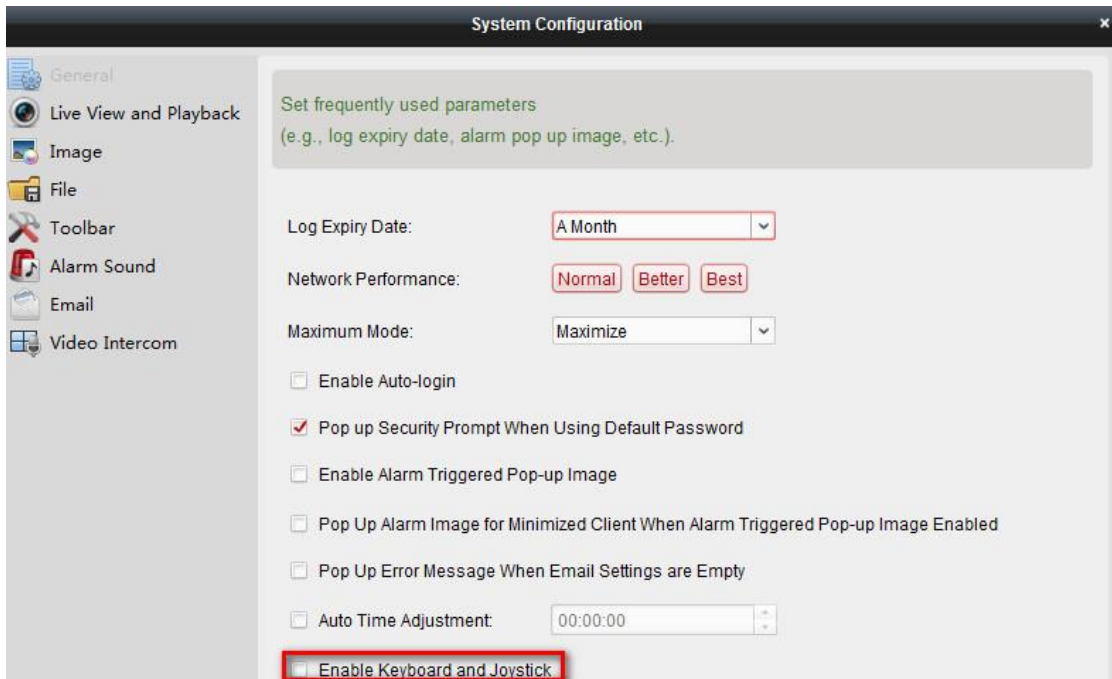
System Configuration

General
Live View and Playback
Image
File
Toolbar
Alarm Sound
Email
Video Intercom

Set frequently used parameters
(e.g., log expiry date, alarm pop up image, etc.).

Log Expiry Date: A Month

Network Performance: Normal Better Best

Maximum Mode: Maximize

Enable Auto-login

Pop up Security Prompt When Using Default Password

Enable Alarm Triggered Pop-up Image

Pop Up Alarm Image for Minimized Client When Alarm Triggered Pop-up Image Enabled

Pop Up Error Message When Email Settings are Empty

Auto Time Adjustment: 00:00:00

Enable Keyboard and Joystick